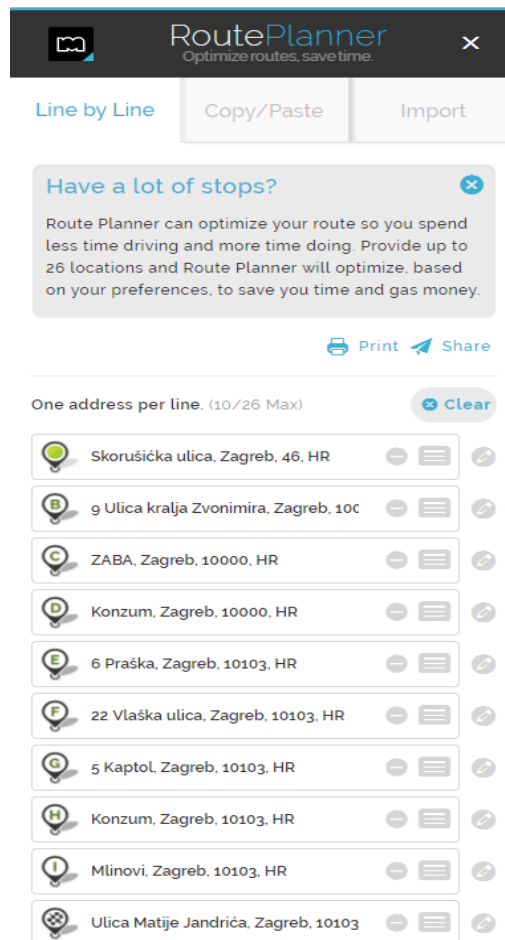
RoutePlanner
Optimize routes, save time.

Line by Line
Copy/Paste
Import

Have a lot of stops?

Route Planner can optimize your route so you spend less time driving and more time doing. Provide up to 26 locations and Route Planner will optimize, based on your preferences, to save you time and gas money.

Print
Share

One address per line. (10/26 Max)
Clear

Skorušićka ulica, Zagreb, 46, HR
B 9 Ulica kralja Zvonimira, Zagreb, 10C
C ZABA, Zagreb, 10000, HR
D Konzum, Zagreb, 10000, HR
E 6 Praška, Zagreb, 10103, HR
F 22 Vlaška ulica, Zagreb, 10103, HR
G 5 Kaptol, Zagreb, 10103, HR
H Konzum, Zagreb, 10103, HR
I Mlinovi, Zagreb, 10103, HR
Ulica Matije Jandrića, Zagreb, 10103